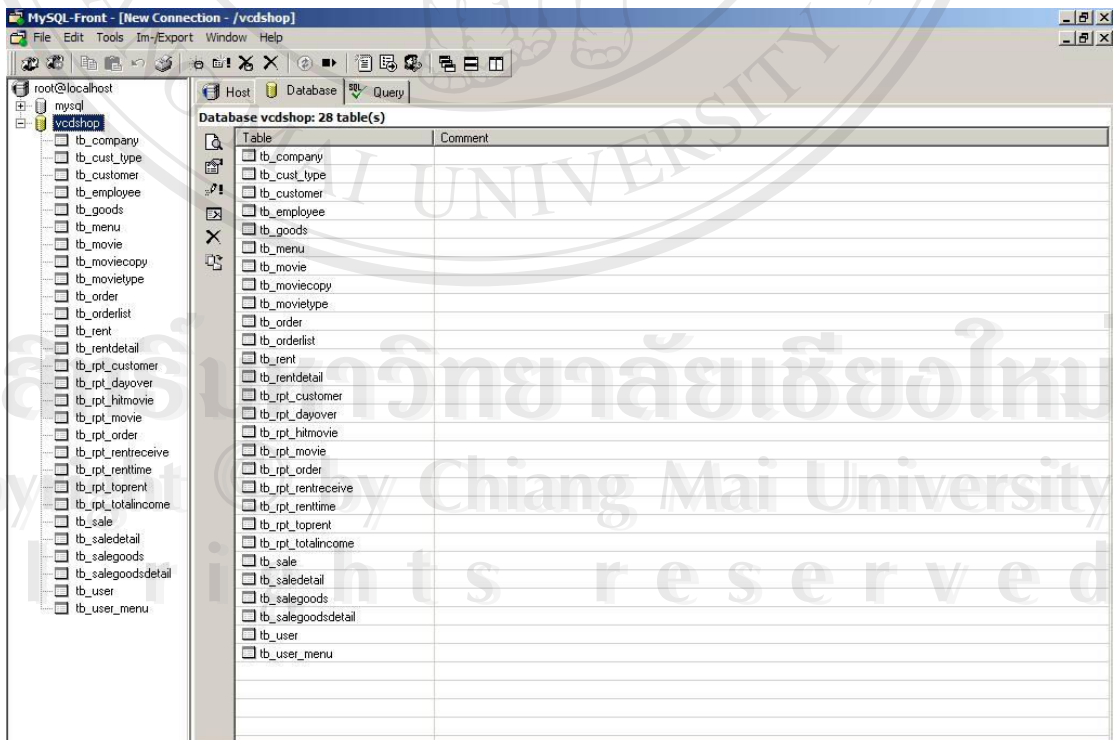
MySQL-Front - [New Connection - /vcdshop]

File Edit Tools Im-/Export Window Help

root@localhost
mysql
vcdshop
tb_company
tb_cust_type
tb_customer
tb_employee
tb_goods
tb_menu
tb_movie
tb_moviecopy
tb_movietype
tb_order
tb_orderlist
tb_rent
tb_rentdetail
tb_rpt_customer
tb_rpt_dayover
tb_rpt_hitmovie
tb_rpt_movie
tb_rpt_order
tb_rpt_rentreceive
tb_rpt_renttime
tb_rpt_toprent
tb_rpt_totalincome
tb_sale
tb_saledetail
tb_salegoods
tb_salegoodsdetail
tb_user
tb_user_menu

Host Database Query

Database vcdshop: 28 table(s)

| Table | Comment |
|---|---|
| tb_company | |
| tb_cust_type | |
| tb_customer | |
| tb_employee | |
| tb_goods | |
| tb_menu | |
| tb_movie | |
| tb_moviecopy | |
| tb_movietype | |
| tb_order | |
| tb_orderlist | |
| tb_rent | |
| tb_rentdetail | |
| tb_rpt_customer | |
| tb_rpt_dayover | |
| tb_rpt_hitmovie | |
| tb_rpt_movie | |
| tb_rpt_order | |
| tb_rpt_rentreceive | |
| tb_rpt_renttime | |
| tb_rpt_toprent | |
| tb_rpt_totalincome | |
| tb_sale | |
| tb_saledetail | |
| tb_salegoods | |
| tb_salegoodsdetail | |
| tb_user | |
| tb_user_menu | |

ลิขสิทธิ์มหาวิทยาลัยเชียงใหม่
Copyright © by Chiang Mai University
All rights reserved